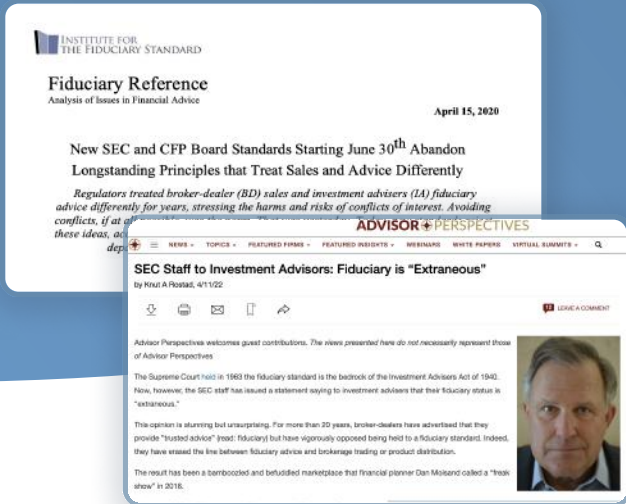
INSTITUTE FOR THE FIDUCIARY STANDARD

Fiduciary Reference
Analysis of Issues in Financial Advice

April 15, 2020

New SEC and CFP Board Standards Starting June 30$^{th}$ Abandon Longstanding Principles that Treat Sales and Advice Differently

Regulators treated broker-dealer (BD) sales and investment advisers (IA) fiduciary advice differently for years, stressing the harms and risks of conflicts of interest. Avoiding conflicts, if at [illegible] these ideas, ac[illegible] dep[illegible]

ADVISOR PERSPECTIVES

NEWS TOPICS FEATURED FIRMS FEATURED INSIGHTS WEBINARS WHITE PAPERS VIRTUAL SUMMITS

SEC Staff to Investment Advisors: Fiduciary is "Extraneous"
by Knut A Rostad, 4/11/22

LEAVE A COMMENT

Advisor Perspectives welcomes guest contributions. The views presented here do not necessarily represent those of Advisor Perspectives.

The Supreme Court held in 1963 the fiduciary standard is the bedrock of the Investment Advisers Act of 1940. Now, however, the SEC staff has issued a statement saying to investment advisers that their fiduciary status is "extraneous."

This opinion is stunning but unsurprising. For more than 20 years, broker-dealers have advertised that they provide "trusted advice" (read: fiduciary) but have vigorously opposed being held to a fiduciary standard. Indeed, they have erased the line between fiduciary advice and brokerage trading or product distribution.

The result has been a bamboozled and befuddled marketplace that financial planner Dan Moisand called a "freak show" in 2018.